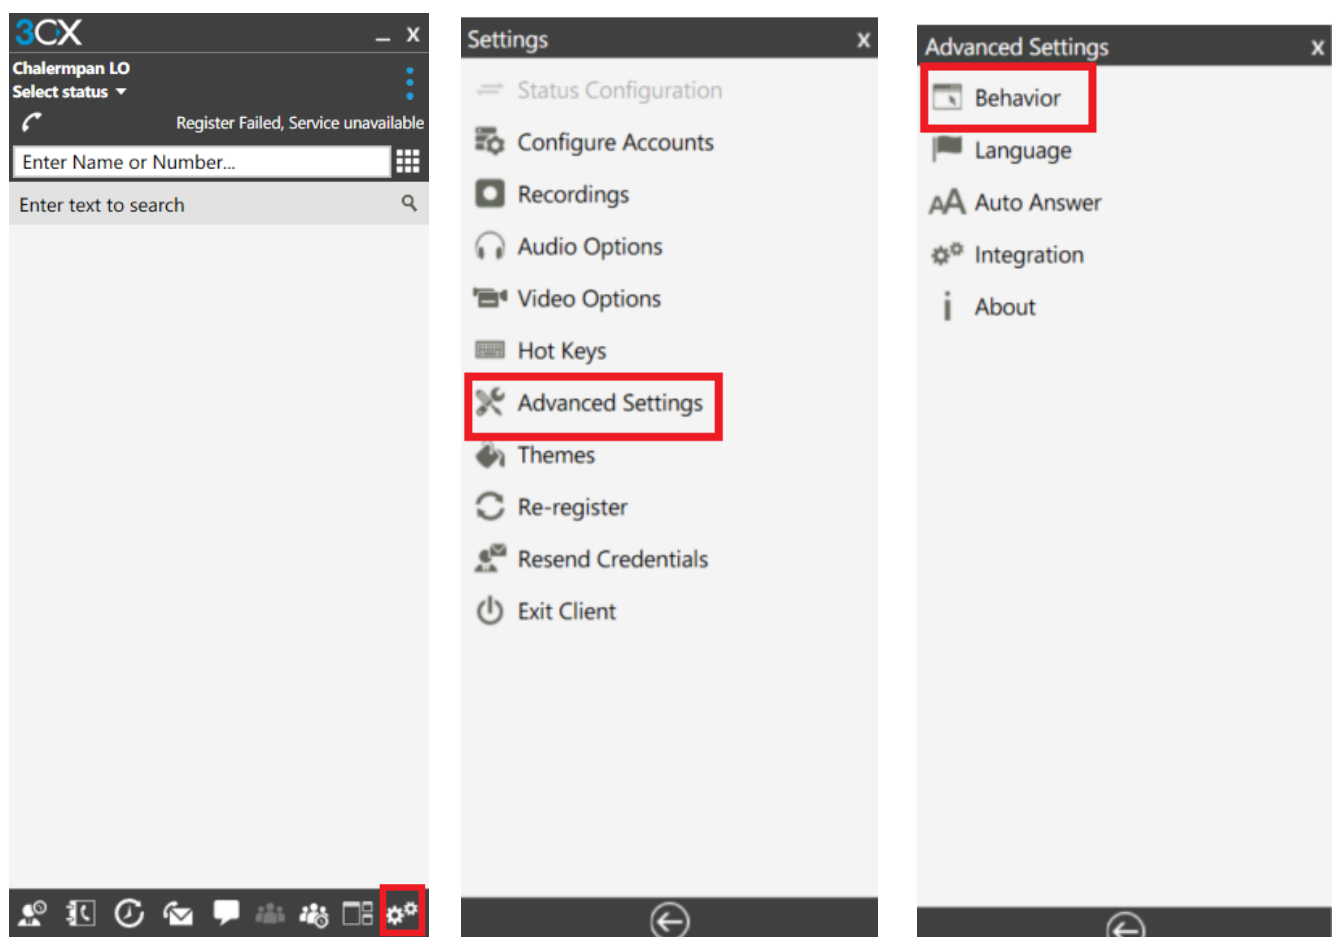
3CX
_ X
Chalermpan LO
Select status
Register Failed, Service unavailable
Enter Name or Number...
Enter text to search

Settings
X
Status Configuration
Configure Accounts
Recordings
Audio Options
Video Options
Hot Keys
Advanced Settings
Themes
Re-register
Resend Credentials
Exit Client

Advanced Settings
X
Behavior
Language
Auto Answer
Integration
About